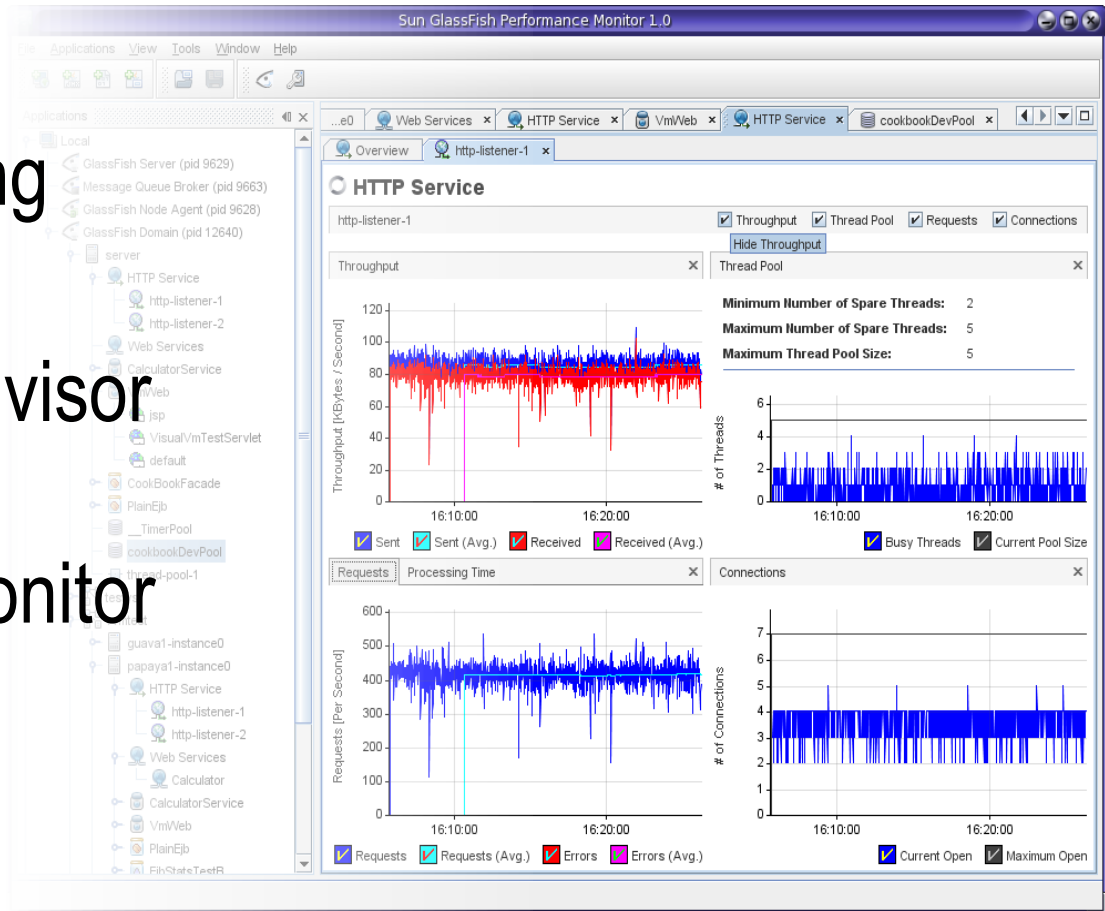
Sun GlassFish Performance Monitor 1.0

File Applications View Tools Window Help

Applications

Local
GlassFish Server (pid 9629)
Message Queue Broker (pid 9663)
GlassFish Node Agent (pid 9628)
GlassFish Domain (pid 12640)
server
HTTP Service
http-listener-1
http-listener-2
Web Services
CalculatorService
VmWeb
jsp
VisualVmTestServlet
default
CookBookFacade
PlainEjb
__TimerPool
cookbookDevPool
thread-pool-1
guava1-instance0
papaya1-instance0
HTTP Service
http-listener-1
http-listener-2
Web Services
Calculator
CalculatorService
VmWeb
PlainEjb
FibStatsTestB

ng
visor
onitor

...e0 | Web Services | HTTP Service | VmWeb | HTTP Service | cookbookDevPool

Overview | http-listener-1

HTTP Service

http-listener-1 | Throughput | Thread Pool | Requests | Connections

Hide Throughput

Throughput

Throughput [KBytes / Second]

0 20 40 60 80 100 120

16:10:00 16:20:00

Sent | Sent (Avg.) | Received | Received (Avg.)

Thread Pool

Minimum Number of Spare Threads: 2
Maximum Number of Spare Threads: 5
Maximum Thread Pool Size: 5

# of Threads

0 2 4 6

16:10:00 16:20:00

Busy Threads | Current Pool Size

Requests | Processing Time

Requests [Per Second]

0 100 200 300 400 500 600

16:10:00 16:20:00

Requests | Requests (Avg.) | Errors | Errors (Avg.)

Connections

# of Connections

0 1 2 3 4 5 6 7

16:10:00 16:20:00

Current Open | Maximum Open